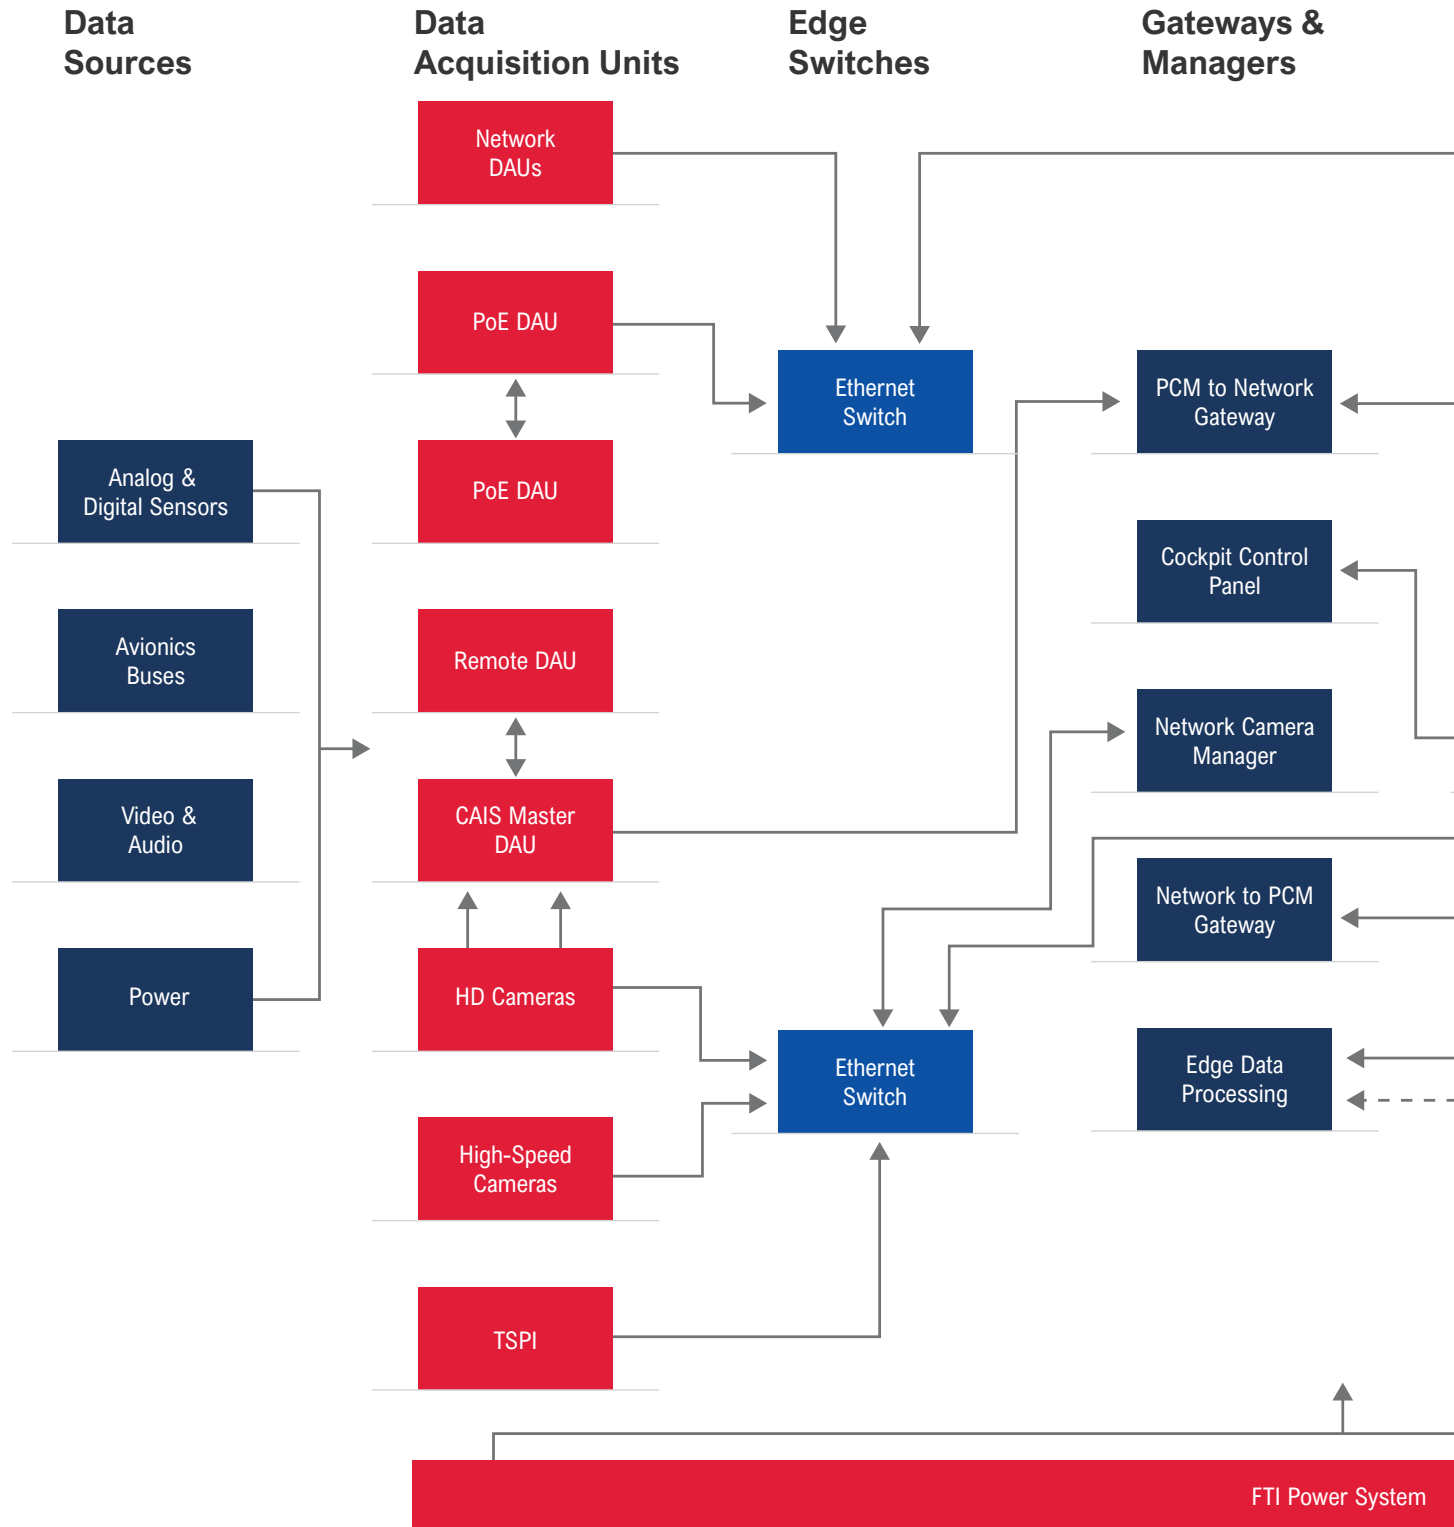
Data Sources

Data Acquisition Units

Edge Switches

Gateways & Managers

Network DAUs

PoE DAU

PoE DAU

Remote DAU

CAIS Master DAU

HD Cameras

High-Speed Cameras

TSPI

Analog & Digital Sensors

Avionics Buses

Video & Audio

Power

Ethernet Switch

Ethernet Switch

PCM to Network Gateway

Cockpit Control Panel

Network Camera Manager

Network to PCM Gateway

Edge Data Processing

FTI Power System